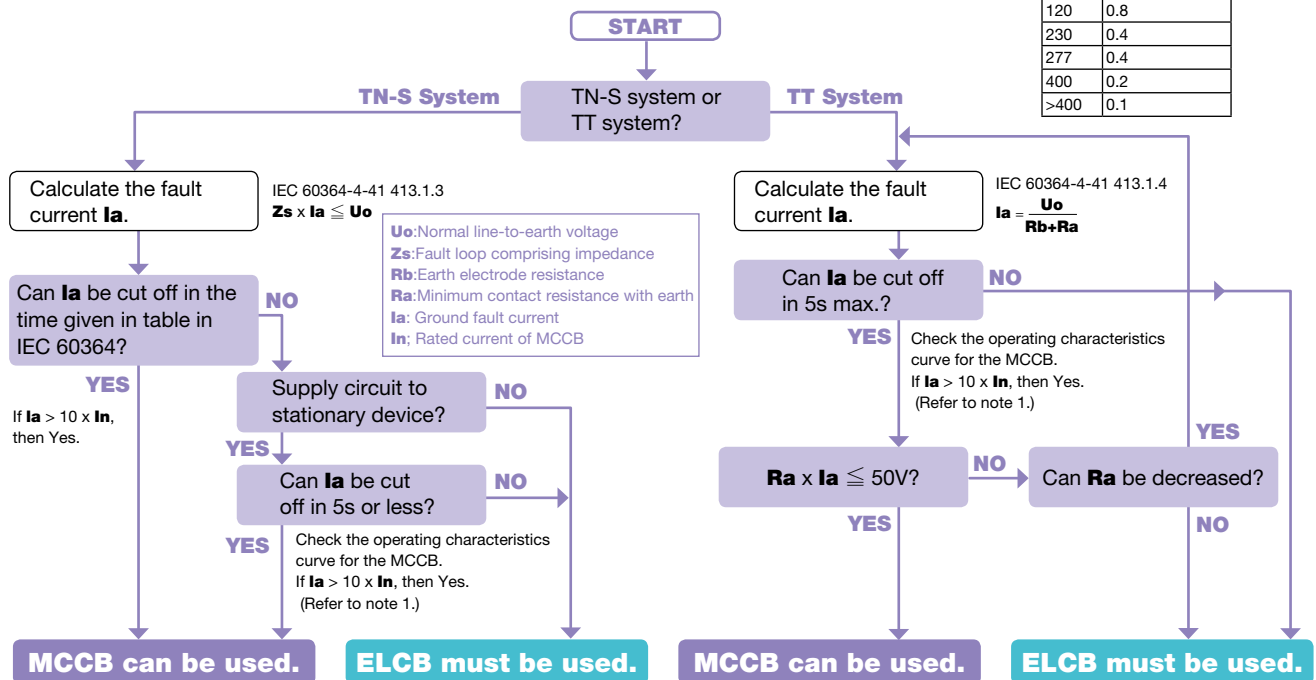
| 120 | 0.8 |
|---|---|
| 230 | 0.4 |
| 277 | 0.4 |
| 400 | 0.2 |
| >400 | 0.1 |

START

TN-S system or TT system?

TN-S System

TT System

Calculate the fault current **Ia**.

IEC 60364-4-41 413.1.3
**Zs** x **Ia** $\leqq$ **Uo**

**Uo**:Normal line-to-earth voltage
**Zs**:Fault loop comprising impedance
**Rb**:Earth electrode resistance
**Ra**:Minimum contact resistance with earth
**Ia**: Ground fault current
**In**; Rated current of MCCB

Can **Ia** be cut off in the time given in table in IEC 60364?

NO

YES

If **Ia** > 10 x **In**, then Yes.

Supply circuit to stationary device?

NO

YES

Can **Ia** be cut off in 5s or less?

NO

YES

Check the operating characteristics curve for the MCCB.
If **Ia** > 10 x **In**, then Yes.
(Refer to note 1.)

MCCB can be used.

ELCB must be used.

Calculate the fault current **Ia**.

IEC 60364-4-41 413.1.4
**Ia** = $\frac{\textbf{Uo}}{\textbf{Rb+Ra}}$

Can **Ia** be cut off in 5s max.?

NO

YES

Check the operating characteristics curve for the MCCB.
If **Ia** > 10 x **In**, then Yes.
(Refer to note 1.)

**Ra** x **Ia** $\leqq$ 50V?

NO

Can **Ra** be decreased?

YES

YES

NO

MCCB can be used.

ELCB must be used.